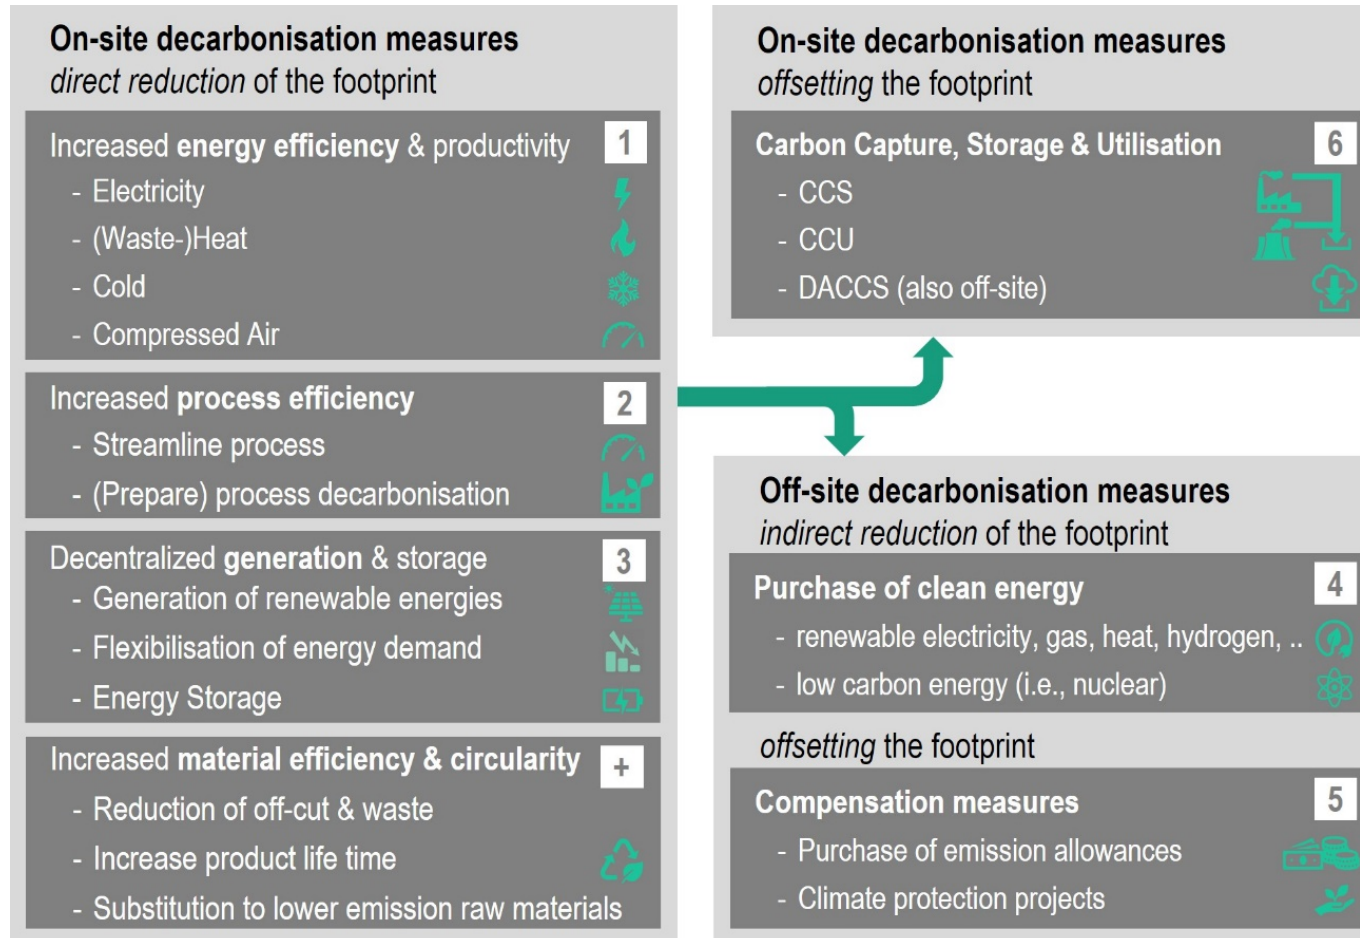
On-site decarbonisation measures
direct reduction of the footprint

Increased energy efficiency & productivity 1
- Electricity
- (Waste-)Heat
- Cold
- Compressed Air

Increased process efficiency 2
- Streamline process
- (Prepare) process decarbonisation

Decentralized generation & storage 3
- Generation of renewable energies
- Flexibilisation of energy demand
- Energy Storage

Increased material efficiency & circularity +
- Reduction of off-cut & waste
- Increase product life time
- Substitution to lower emission raw materials

On-site decarbonisation measures
offsetting the footprint

Carbon Capture, Storage & Utilisation 6
- CCS
- CCU
- DACCS (also off-site)

Off-site decarbonisation measures
indirect reduction of the footprint

Purchase of clean energy 4
- renewable electricity, gas, heat, hydrogen, ..
- low carbon energy (i.e., nuclear)

offsetting the footprint

Compensation measures 5
- Purchase of emission allowances
- Climate protection projects